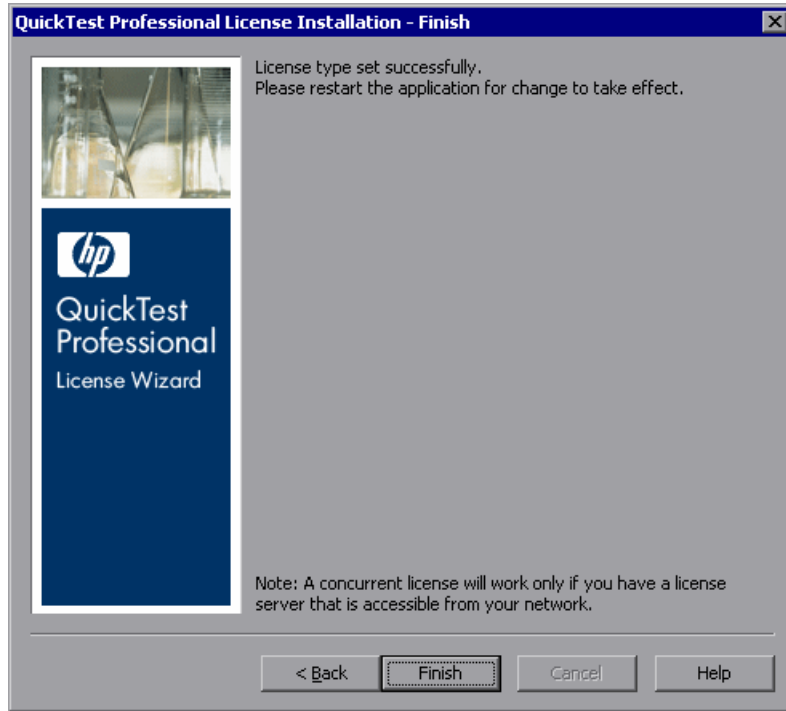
QuickTest Professional License Installation - Finish

hp

QuickTest Professional

License Wizard

License type set successfully.
Please restart the application for change to take effect.

Note: A concurrent license will work only if you have a license server that is accessible from your network.

< Back

Finish

Cancel

Help